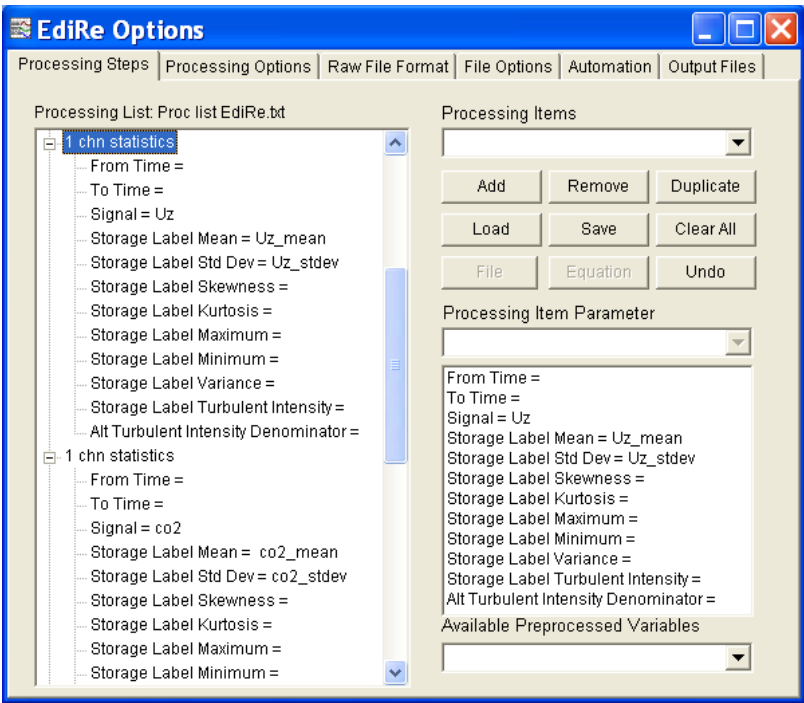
EdiRe Options

Processing Steps | Processing Options | Raw File Format | File Options | Automation | Output Files

Processing List: Proc list EdiRe.txt

1 chn statistics
From Time =
To Time =
Signal = Uz
Storage Label Mean = Uz_mean
Storage Label Std Dev = Uz_stdev
Storage Label Skewness =
Storage Label Kurtosis =
Storage Label Maximum =
Storage Label Minimum =
Storage Label Variance =
Storage Label Turbulent Intensity =
Alt Turbulent Intensity Denominator =
1 chn statistics
From Time =
To Time =
Signal = co2
Storage Label Mean = co2_mean
Storage Label Std Dev = co2_stdev
Storage Label Skewness =
Storage Label Kurtosis =
Storage Label Maximum =
Storage Label Minimum =

Processing Items

Add | Remove | Duplicate
Load | Save | Clear All
File | Equation | Undo

Processing Item Parameter

From Time =
To Time =
Signal = Uz
Storage Label Mean = Uz_mean
Storage Label Std Dev = Uz_stdev
Storage Label Skewness =
Storage Label Kurtosis =
Storage Label Maximum =
Storage Label Minimum =
Storage Label Variance =
Storage Label Turbulent Intensity =
Alt Turbulent Intensity Denominator =

Available Preprocessed Variables